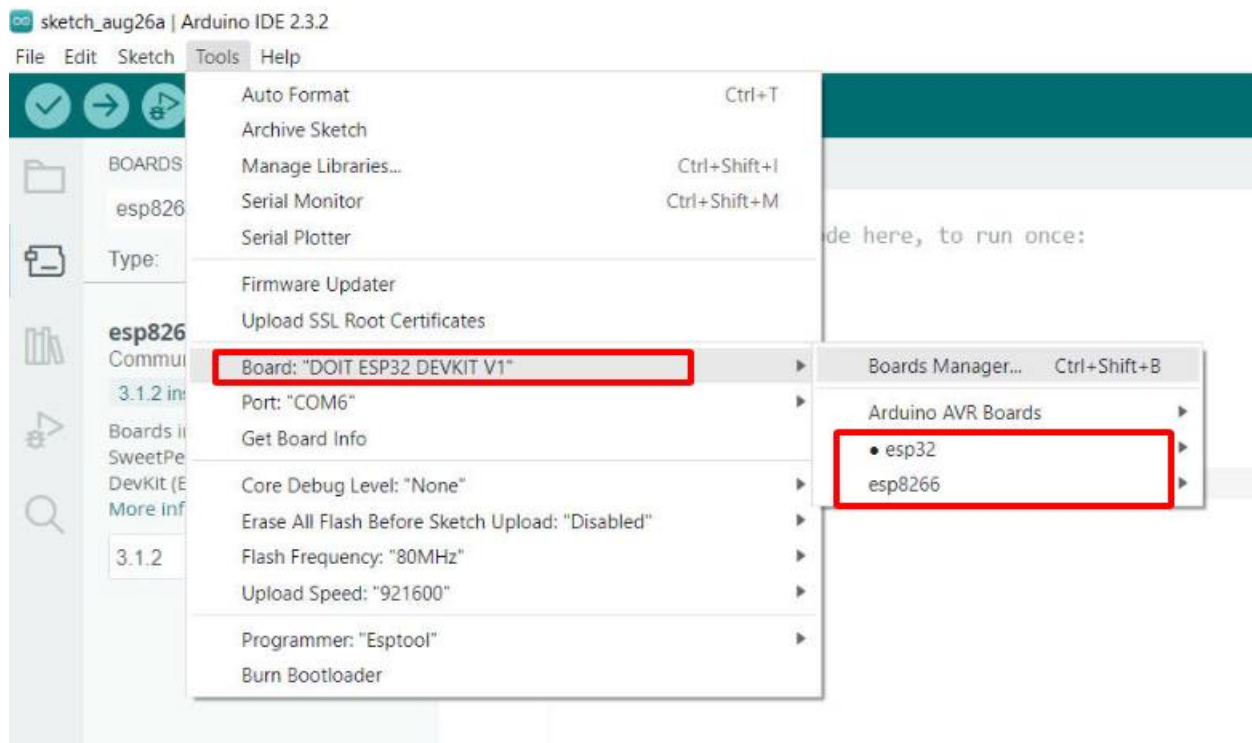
sketch_aug26a | Arduino IDE 2.3.2

File Edit Sketch Tools Help

BOARDS

esp826

Type:

esp826
Commu

3.1.2 in

Boards i
SweetPe
DevKit (E
More inf

3.1.2

de here, to run once:

Auto Format Ctrl+T
Archive Sketch
Manage Libraries... Ctrl+Shift+I
Serial Monitor Ctrl+Shift+M
Serial Plotter

Firmware Updater
Upload SSL Root Certificates

Board: "DOIT ESP32 DEVKIT V1"
Port: "COM6"
Get Board Info

Core Debug Level: "None"
Erase All Flash Before Sketch Upload: "Disabled"
Flash Frequency: "80MHz"
Upload Speed: "921600"

Programmer: "Esptool"
Burn Bootloader

Boards Manager... Ctrl+Shift+B

Arduino AVR Boards
• esp32
esp8266